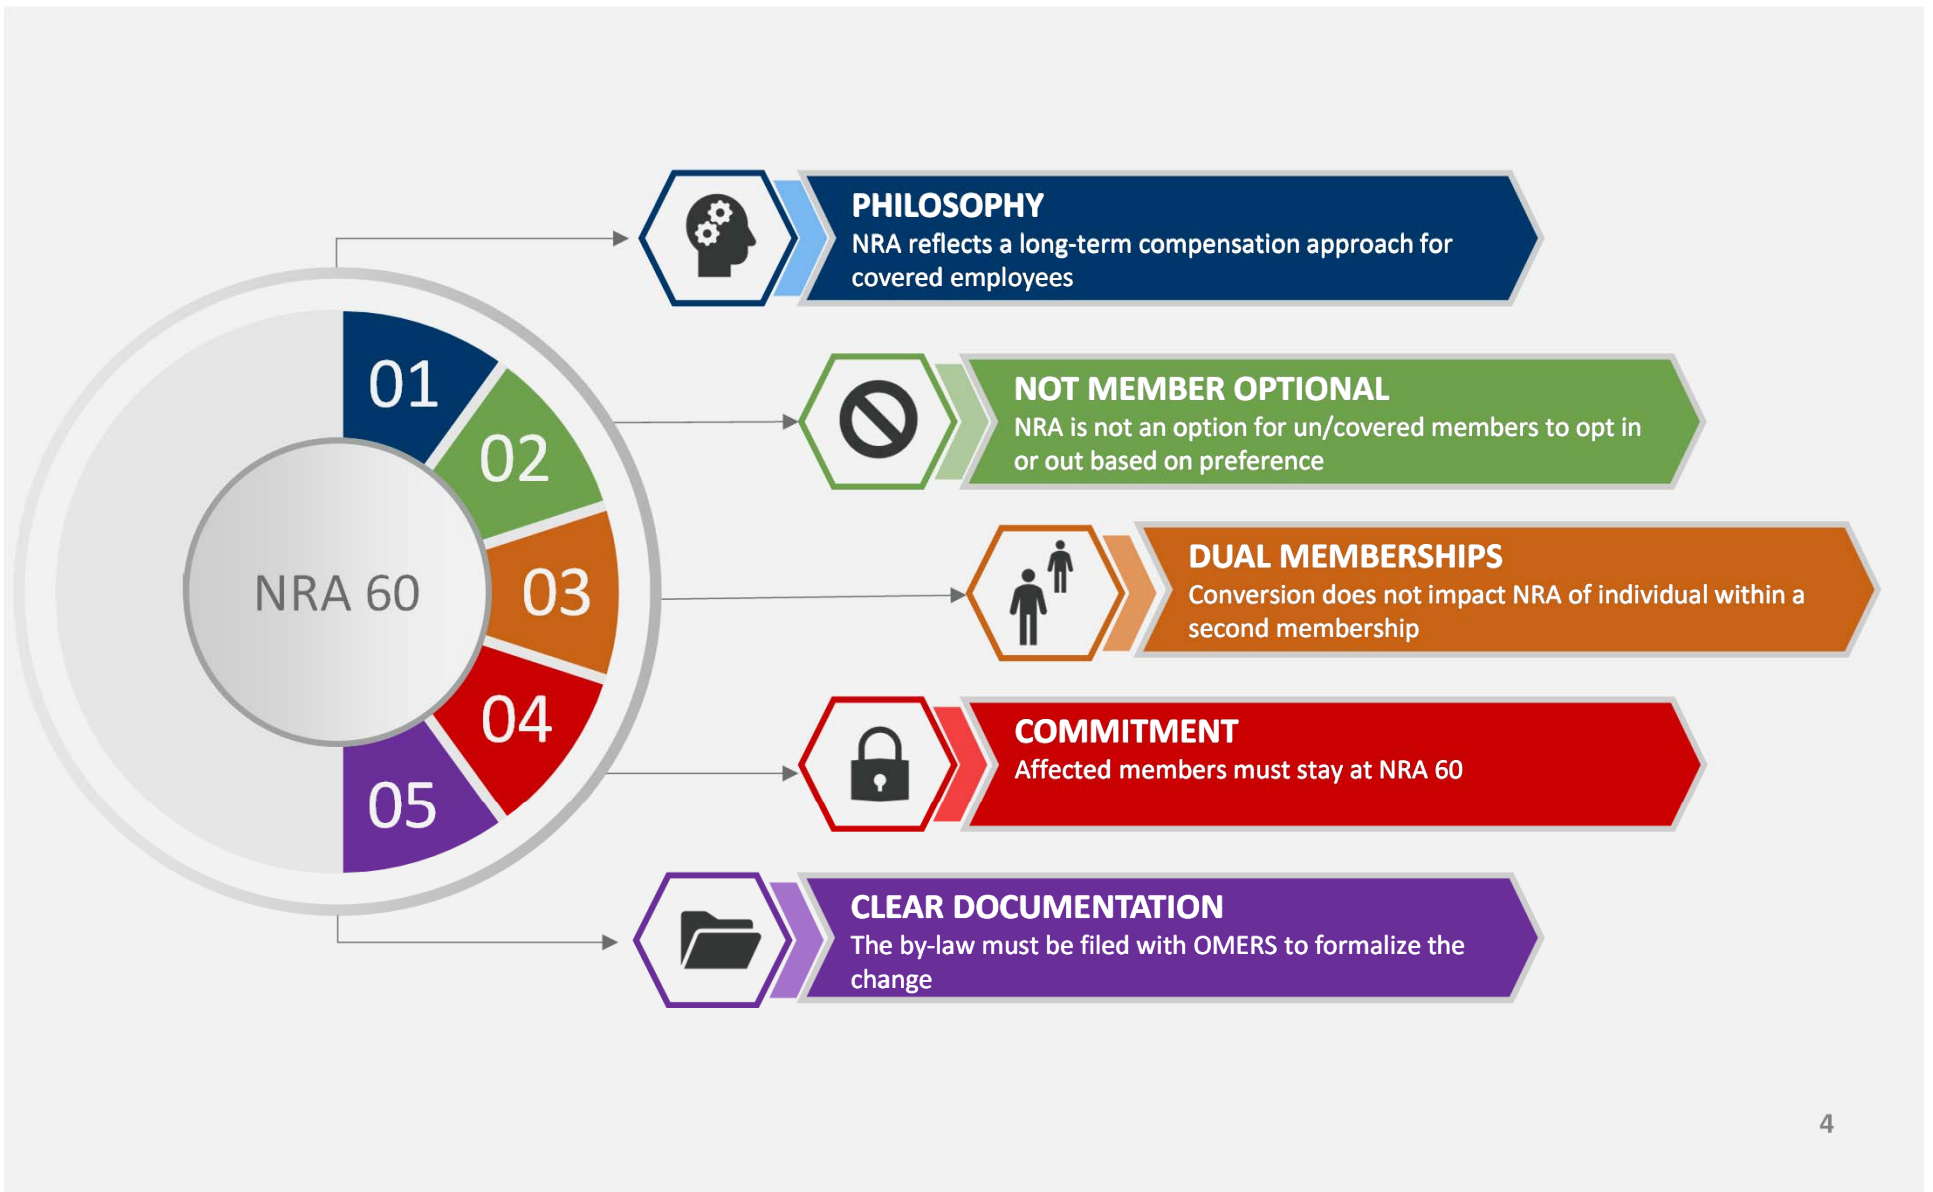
NRA 60

01

02

03

04

05

PHILOSOPHY
NRA reflects a long-term compensation approach for covered employees

NOT MEMBER OPTIONAL
NRA is not an option for un/covered members to opt in or out based on preference

DUAL MEMBERSHIPS
Conversion does not impact NRA of individual within a second membership

COMMITMENT
Affected members must stay at NRA 60

CLEAR DOCUMENTATION
The by-law must be filed with OMERS to formalize the change

4